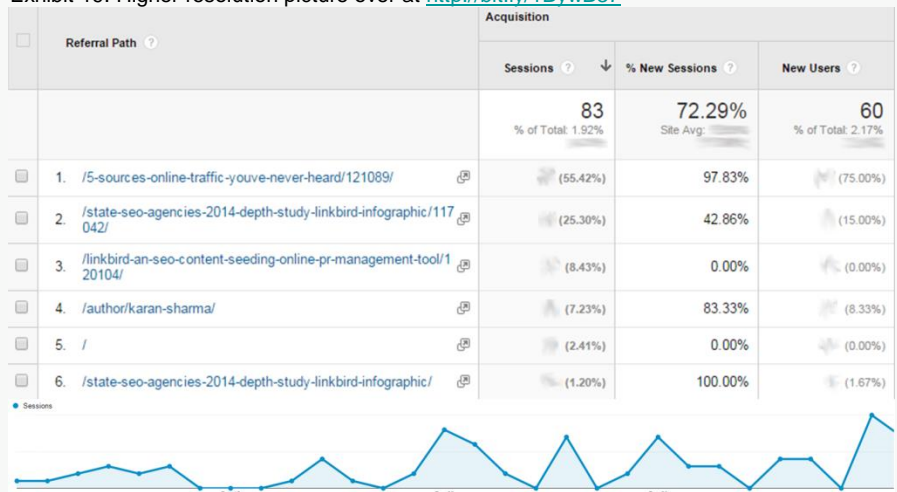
Exhibit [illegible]: Higher resolution picture over at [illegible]

| | Referral Path | Acquisition: Sessions | % New Sessions | New Users |
|---|---|---|---|---|
| | | 83<br>% of Total: 1.92% | 72.29%<br>Site Avg: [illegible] | 60<br>% of Total: 2.17% |
| 1. | /5-sources-online-traffic-youve-never-heard/121089/ | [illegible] (55.42%) | 97.83% | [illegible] (75.00%) |
| 2. | /state-seo-agencies-2014-depth-study-linkbird-infographic/117042/ | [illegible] (25.30%) | 42.86% | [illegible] (15.00%) |
| 3. | /linkbird-an-seo-content-seeding-online-pr-management-tool/120104/ | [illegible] (8.43%) | 0.00% | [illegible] (0.00%) |
| 4. | /author/karan-sharma/ | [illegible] (7.23%) | 83.33% | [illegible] (8.33%) |
| 5. | / | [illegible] (2.41%) | 0.00% | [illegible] (0.00%) |
| 6. | /state-seo-agencies-2014-depth-study-linkbird-infographic/ | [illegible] (1.20%) | 100.00% | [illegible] (1.67%) |

Sessions